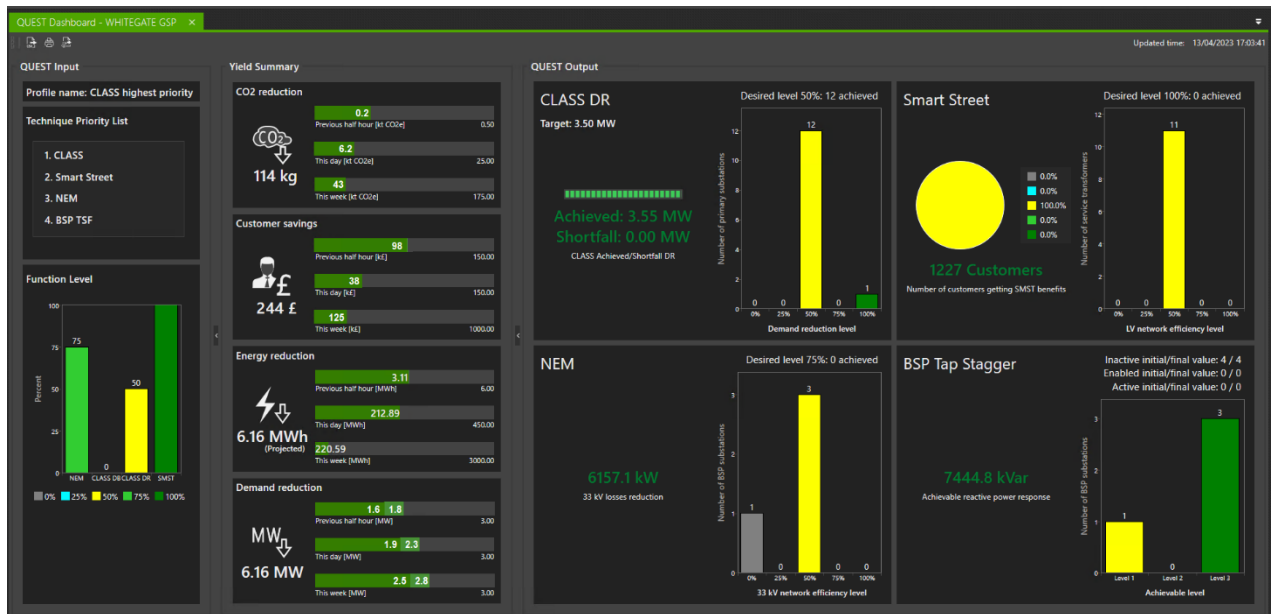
QUEST Dashboard - WHITEGATE GSP ×

Updated time: 13/04/2023 17:03:41

QUEST Input

Profile name: CLASS highest priority

Technique Priority List

1. CLASS
2. Smart Street
3. NEM
4. BSP TSF

Function Level

| | NEM | CLASS DB | CLASS DR | SMST |
|---|---|---|---|---|
| Percent | 75 | 0 | 50 | |

100
75
50
25
0

0% 25% 50% 75% 100%

Yield Summary

CO2 reduction

114 kg

0.2
Previous half hour [kt CO2e] 0.50
6.2
This day [kt CO2e] 25.00
43
This week [kt CO2e] 175.00

Customer savings

244 £

98
Previous half hour [k£] 150.00
38
This day [k£] 150.00
125
This week [k£] 1000.00

Energy reduction

6.16 MWh (Projected)

3.11
Previous half hour [MWh] 6.00
212.89
This day [MWh] 450.00
220.59
This week [MWh] 3000.00

Demand reduction

MW

6.16 MW

1.6 1.8
Previous half hour [MW] 3.00
1.9 2.3
This day [MW] 3.00
2.5 2.8
This week [MW] 3.00

QUEST Output

CLASS DR

Target: 3.50 MW

Desired level 50%: 12 achieved

Achieved: 3.55 MW
Shortfall: 0.00 MW
CLASS Achieved/Shortfall DR

Number of primary substations
12
10
8
6
4
2
0
0% 25% 50% 75% 100%
0 0 12 0 1
Demand reduction level

Smart Street

Desired level 100%: 0 achieved

0.0%
0.0%
100.0%
0.0%
0.0%

1227 Customers
Number of customers getting SMST benefits

Number of service transformers
12
10
8
6
4
2
0
0% 25% 50% 75% 100%
0 0 11 0 0
LV network efficiency level

NEM

Desired level 75%: 0 achieved

6157.1 kW
33 kV losses reduction

Number of BSP substations
3
2
1
0
0% 25% 50% 75% 100%
1 0 3 0 0
33 kV network efficiency level

BSP Tap Stagger

Inactive initial/final value: 4 / 4
Enabled initial/final value: 0 / 0
Active initial/final value: 0 / 0

7444.8 kVar
Achievable reactive power response

Number of BSP substations
3
2
1
0
Level 1 Level 2 Level 3
1 0 3
Achievable level